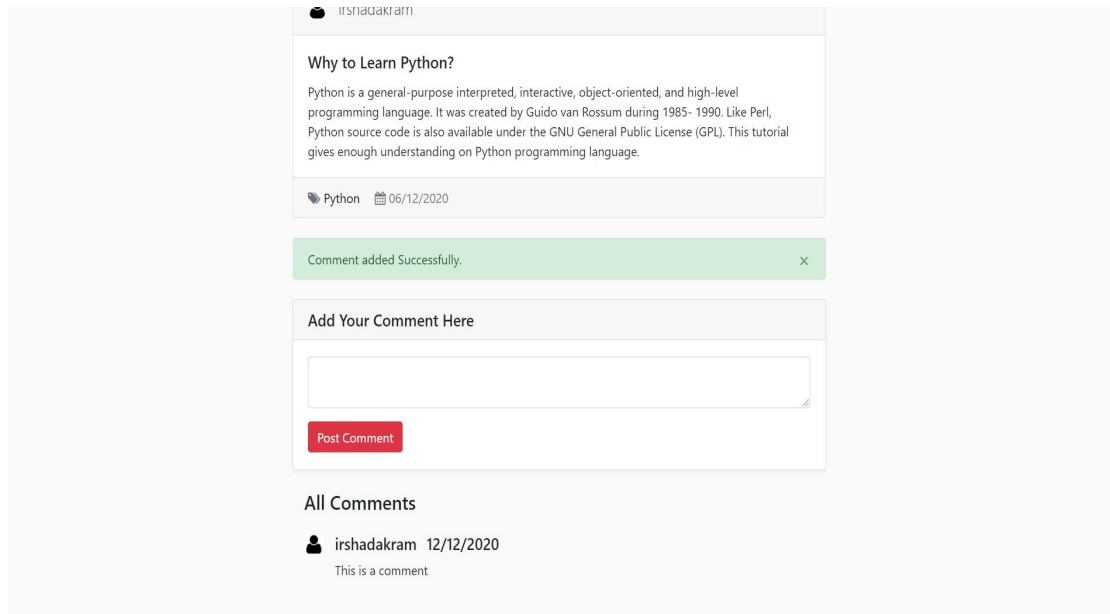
irshadakram

Why to Learn Python?

Python is a general-purpose interpreted, interactive, object-oriented, and high-level programming language. It was created by Guido van Rossum during 1985- 1990. Like Perl, Python source code is also available under the GNU General Public License (GPL). This tutorial gives enough understanding on Python programming language.

Python 06/12/2020

Comment added Successfully. ×

Add Your Comment Here

Post Comment

All Comments

irshadakram 12/12/2020

This is a comment